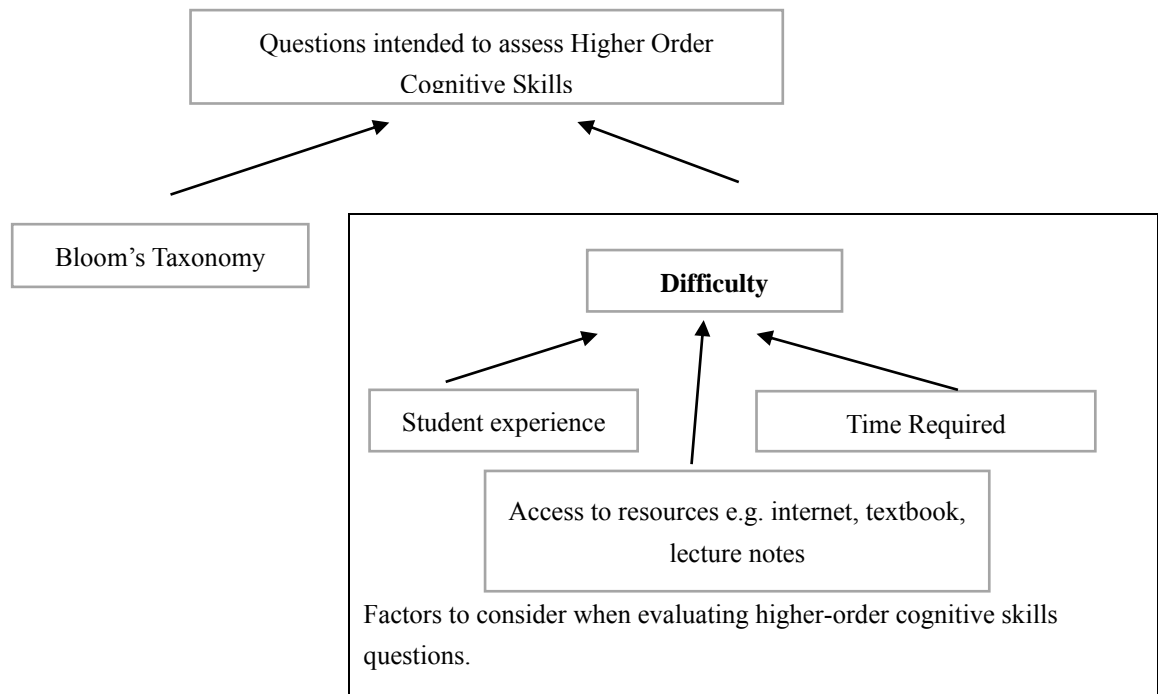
Questions intended to assess Higher Order Cognitive Skills

Bloom's Taxonomy

Difficulty

Student experience

Time Required

Access to resources e.g. internet, textbook, lecture notes

Factors to consider when evaluating higher-order cognitive skills questions.